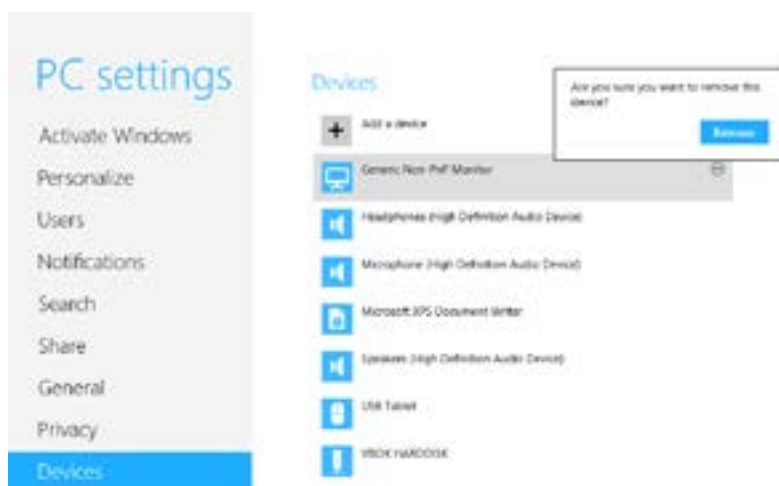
PC settings

Activate Windows

Personalize

Users

Notifications

Search

Share

General

Privacy

Devices

Devices

Add a device

Generic Non-PnP Monitor

Headphones (High Definition Audio Device)

Microphone (High Definition Audio Device)

Microsoft XPS Document Writer

Speakers (High Definition Audio Device)

USB Tablet

VBOX HARDDISK

Are you sure you want to remove this device?

Remove